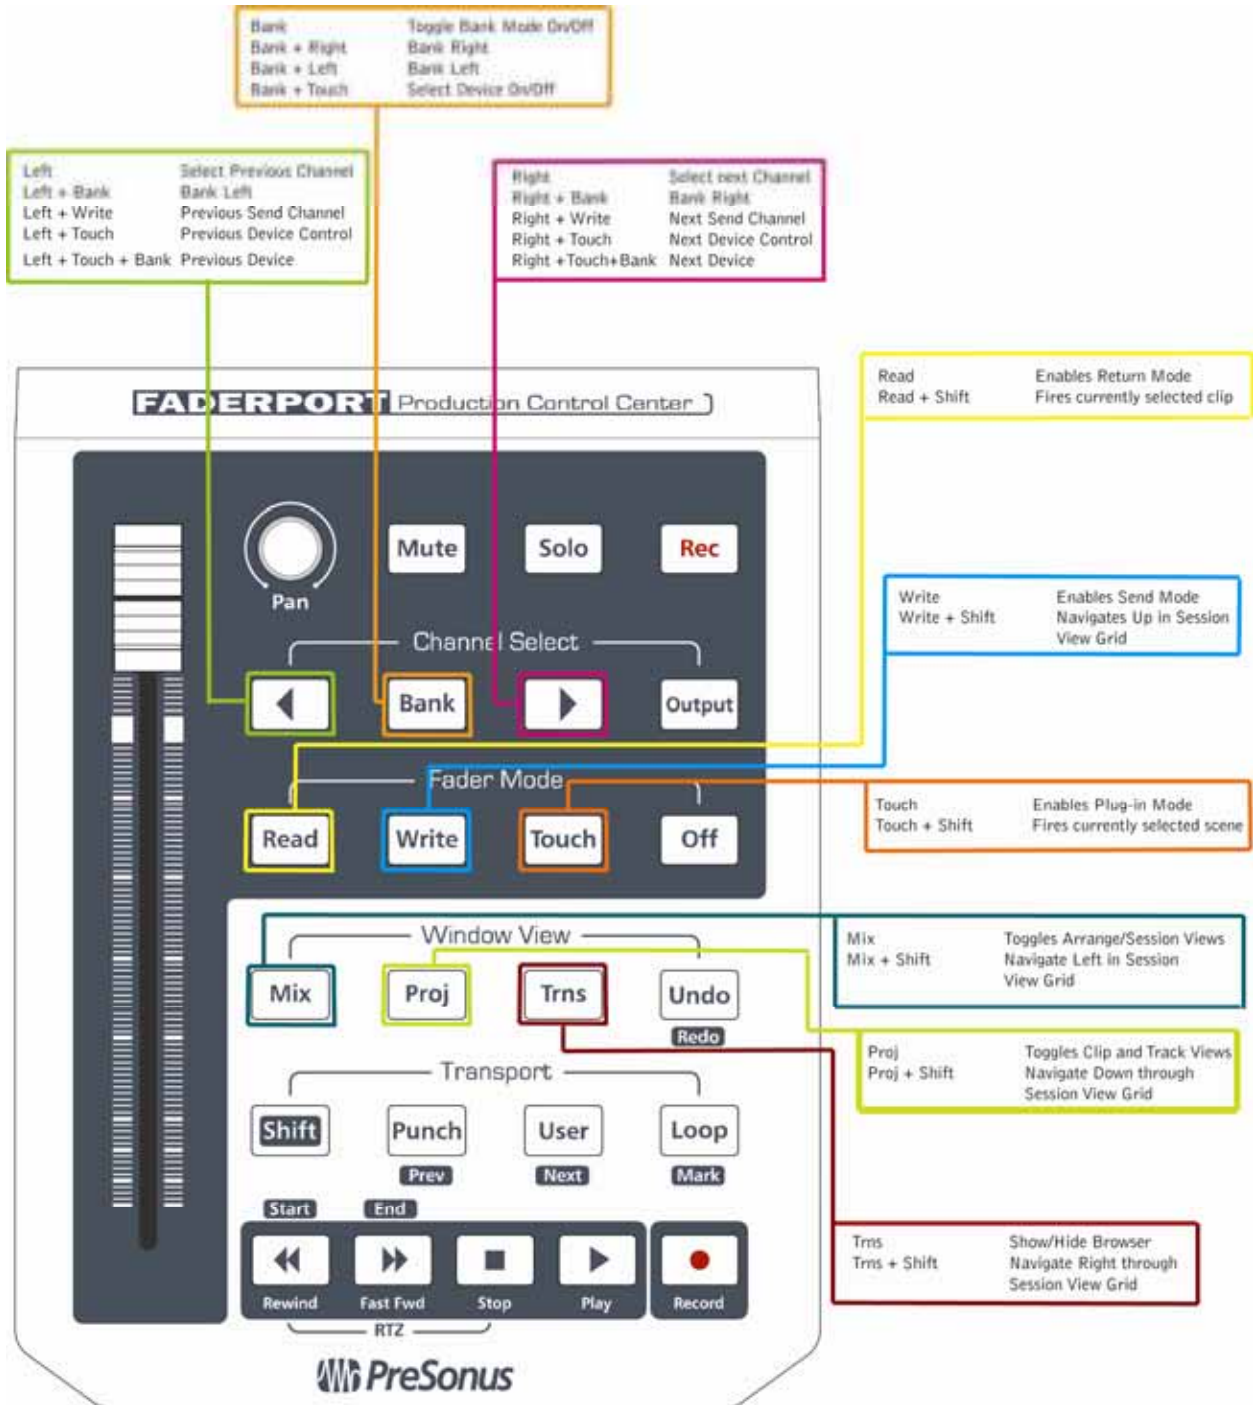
| | |
|---|---|
| Bank | Toggle Bank Mode On/Off |
| Bank + Right | Bank Right |
| Bank + Left | Bank Left |
| Bank + Touch | Select Device On/Off |

| | |
|---|---|
| Left | Select Previous Channel |
| Left + Bank | Bank Left |
| Left + Write | Previous Send Channel |
| Left + Touch | Previous Device Control |
| Left + Touch + Bank | Previous Device |

| | |
|---|---|
| Right | Select next Channel |
| Right + Bank | Bank Right |
| Right + Write | Next Send Channel |
| Right + Touch | Next Device Control |
| Right +Touch+Bank | Next Device |

| | |
|---|---|
| Read | Enables Return Mode |
| Read + Shift | Fires currently selected clip |

FADERPORT Production Control Center

Pan

Mute Solo Rec

Channel Select

Bank Output

| | |
|---|---|
| Write | Enables Send Mode |
| Write + Shift | Navigates Up in Session View Grid |

Fader Mode

Read Write Touch Off

| | |
|---|---|
| Touch | Enables Plug-in Mode |
| Touch + Shift | Fires currently selected scene |

Window View

Mix Proj Trns Undo

Redo

| | |
|---|---|
| Mix | Toggles Arrange/Session Views |
| Mix + Shift | Navigate Left in Session View Grid |

| | |
|---|---|
| Proj | Toggles Clip and Track Views |
| Proj + Shift | Navigate Down through Session View Grid |

Transport

Shift Punch User Loop

Prev Next Mark

Start End

Rewind Fast Fwd Stop Play Record

RTZ

| | |
|---|---|
| Trns | Show/Hide Browser |
| Trns + Shift | Navigate Right through Session View Grid |

PreSonus